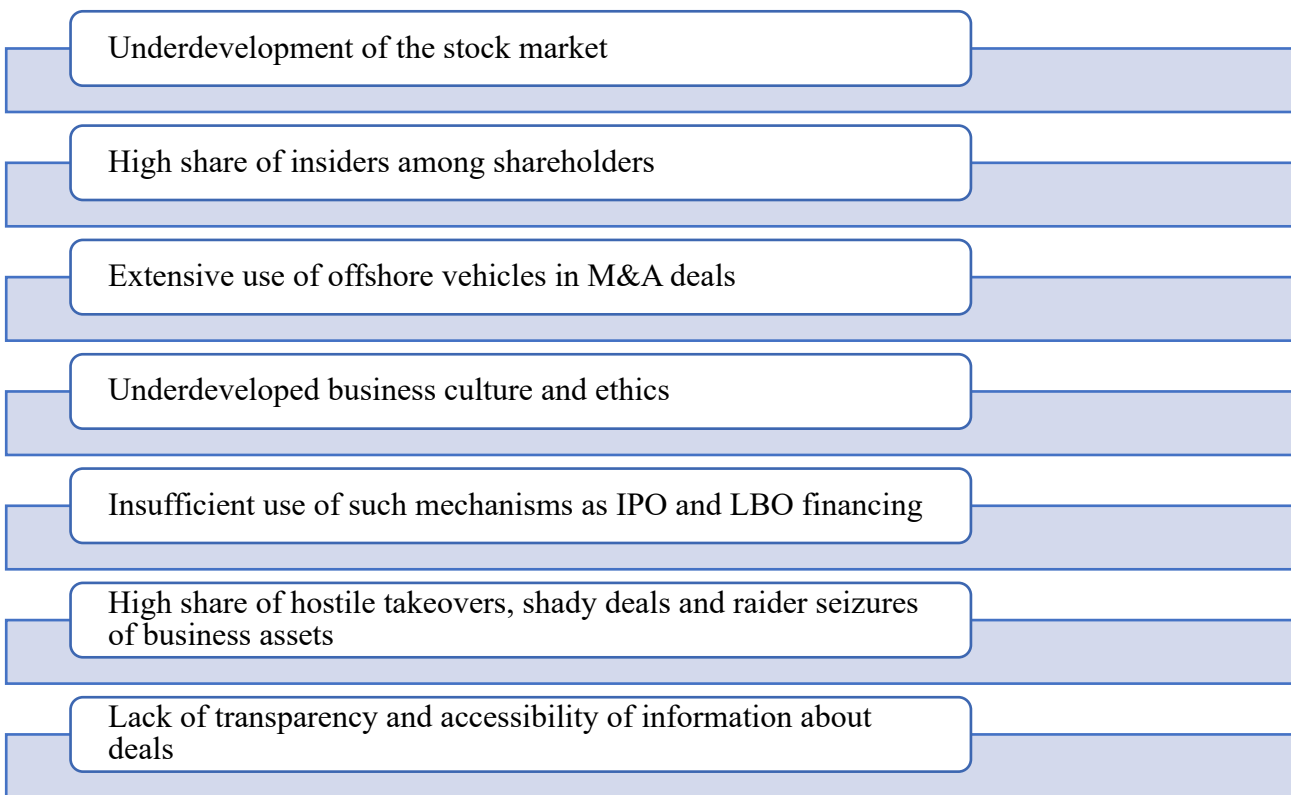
Underdevelopment of the stock market

High share of insiders among shareholders

Extensive use of offshore vehicles in M&A deals

Underdeveloped business culture and ethics

Insufficient use of such mechanisms as IPO and LBO financing

High share of hostile takeovers, shady deals and raider seizures of business assets

Lack of transparency and accessibility of information about deals